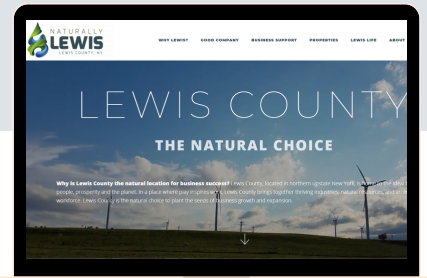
NATURALLY LEWIS LEWIS COUNTY, NY

WHY LEWIS? GOOD COMPANY BUSINESS SUPPORT PROPERTIES LEWIS LIFE ABOUT

LEWIS COUNTY

THE NATURAL CHOICE

Why is Lewis County the natural location for business success? Lewis County, located in northern upstate New York, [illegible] people, prosperity and the planet. In a place where pay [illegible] Lewis County brings together thriving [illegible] natural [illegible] workforce. Lewis County is the natural choice to plant the seeds of business growth and expansion.